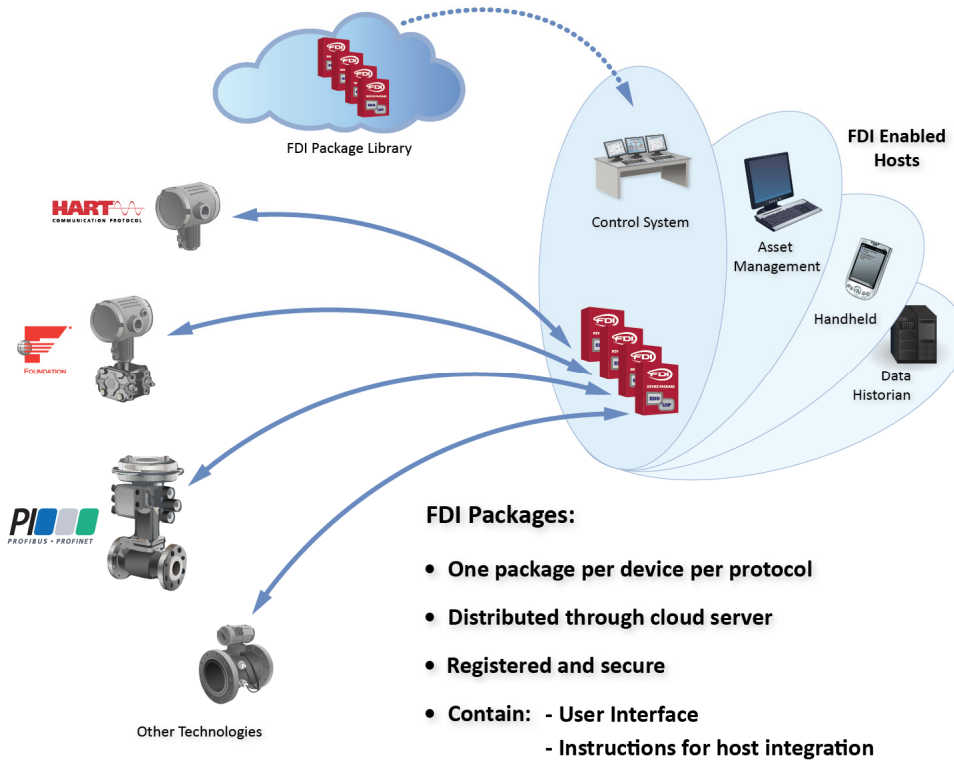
FDI Package Library

FDI Enabled Hosts

Control System

Asset Management

Handheld

Data Historian

HART COMMUNICATION PROTOCOL

FOUNDATION

PI PROFIBUS • PROFINET

Other Technologies

FDI Packages:

• One package per device per protocol

• Distributed through cloud server

• Registered and secure

• Contain: - User Interface
- Instructions for host integration